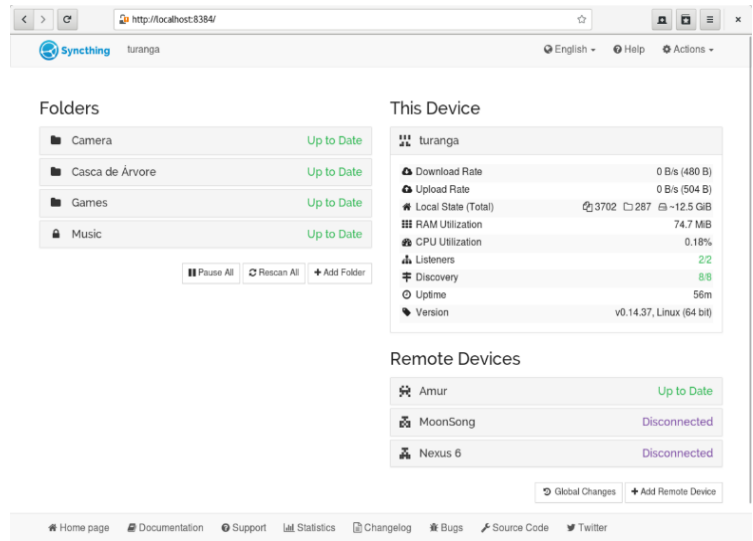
http://localhost:8384/

Syncthing turanga

English Help Actions

Folders

Camera Up to Date

Casca de Árvore Up to Date

Games Up to Date

Music Up to Date

Pause All Rescan All + Add Folder

This Device

turanga

| | |
|---|---|
| Download Rate | 0 B/s (480 B) |
| Upload Rate | 0 B/s (504 B) |
| Local State (Total) | 3702 287 ~12.5 GiB |
| RAM Utilization | 74.7 MiB |
| CPU Utilization | 0.18% |
| Listeners | 2/2 |
| Discovery | 8/8 |
| Uptime | 56m |
| Version | v0.14.37, Linux (64 bit) |

Remote Devices

Amur Up to Date

MoonSong Disconnected

Nexus 6 Disconnected

Global Changes + Add Remote Device

Home page Documentation Support Statistics Changelog Bugs Source Code Twitter